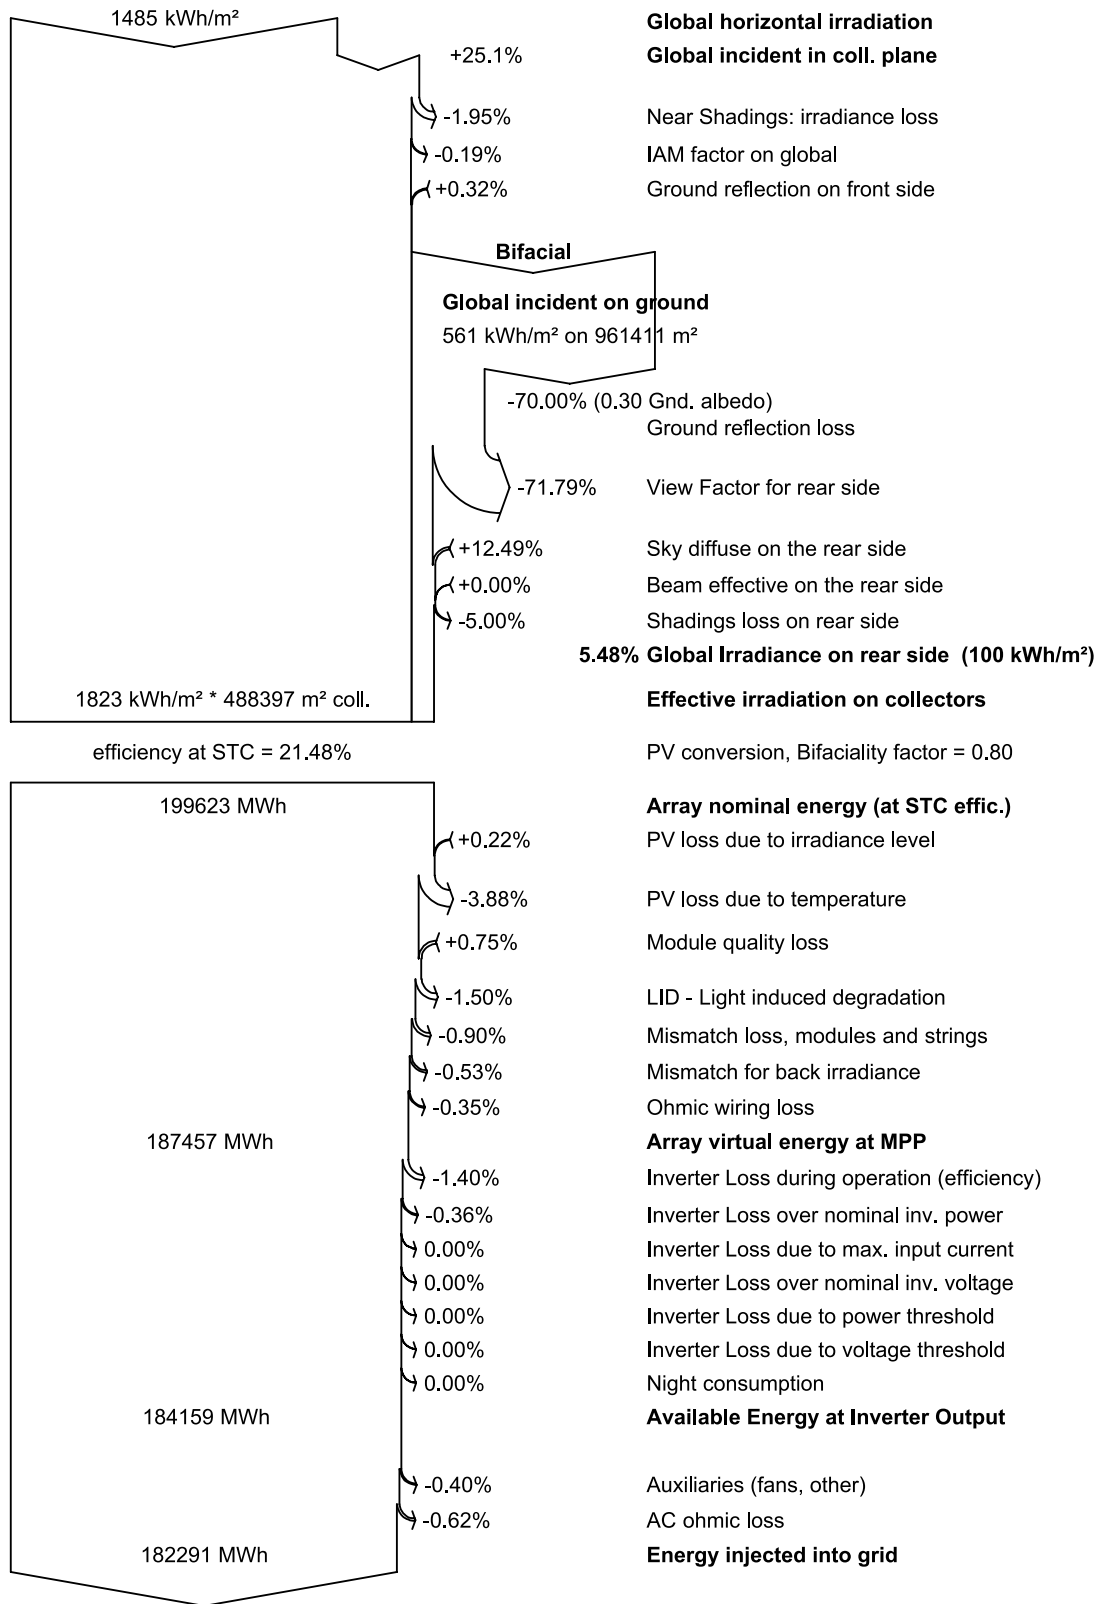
1485 kWh/m²

Global horizontal irradiation

+25.1%

Global incident in coll. plane

-1.95%

Near Shadings: irradiance loss

-0.19%

IAM factor on global

+0.32%

Ground reflection on front side

Bifacial

Global incident on ground

561 kWh/m² on 961411 m²

-70.00% (0.30 Gnd. albedo)

Ground reflection loss

-71.79%

View Factor for rear side

+12.49%

Sky diffuse on the rear side

+0.00%

Beam effective on the rear side

-5.00%

Shadings loss on rear side

5.48% Global Irradiance on rear side (100 kWh/m²)

1823 kWh/m² * 488397 m² coll.

Effective irradiation on collectors

efficiency at STC = 21.48%

PV conversion, Bifaciality factor = 0.80

199623 MWh

Array nominal energy (at STC effic.)

+0.22%

PV loss due to irradiance level

-3.88%

PV loss due to temperature

+0.75%

Module quality loss

-1.50%

LID - Light induced degradation

-0.90%

Mismatch loss, modules and strings

-0.53%

Mismatch for back irradiance

-0.35%

Ohmic wiring loss

187457 MWh

Array virtual energy at MPP

-1.40%

Inverter Loss during operation (efficiency)

-0.36%

Inverter Loss over nominal inv. power

0.00%

Inverter Loss due to max. input current

0.00%

Inverter Loss over nominal inv. voltage

0.00%

Inverter Loss due to power threshold

0.00%

Inverter Loss due to voltage threshold

0.00%

Night consumption

184159 MWh

Available Energy at Inverter Output

-0.40%

Auxiliaries (fans, other)

-0.62%

AC ohmic loss

182291 MWh

Energy injected into grid